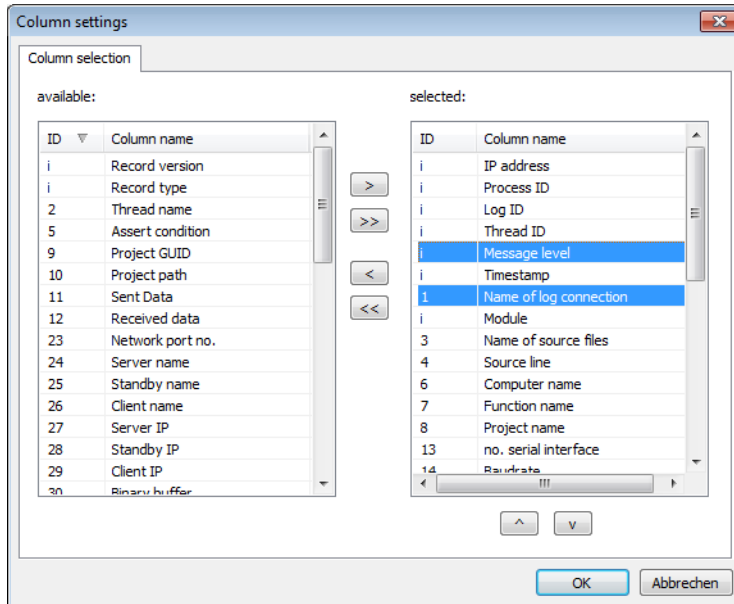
Column settings

Column selection

available:

| ID | Column name |
|---|---|
| i | Record version |
| i | Record type |
| 2 | Thread name |
| 5 | Assert condition |
| 9 | Project GUID |
| 10 | Project path |
| 11 | Sent Data |
| 12 | Received data |
| 23 | Network port no. |
| 24 | Server name |
| 25 | Standby name |
| 26 | Client name |
| 27 | Server IP |
| 28 | Standby IP |
| 29 | Client IP |
| 30 | Binary buffer |

>
>>
<
<<

selected:

| ID | Column name |
|---|---|
| i | IP address |
| i | Process ID |
| i | Log ID |
| i | Thread ID |
| i | Message level |
| i | Timestamp |
| 1 | Name of log connection |
| i | Module |
| 3 | Name of source files |
| 4 | Source line |
| 6 | Computer name |
| 7 | Function name |
| 8 | Project name |
| 13 | no. serial interface |
| 14 | Baudrate |

^ v

OK Abbrechen